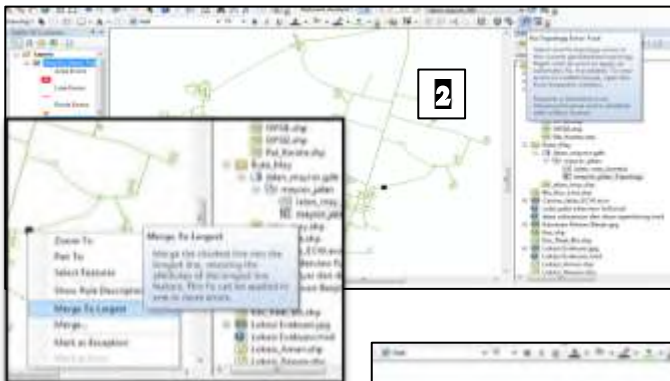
2

Zoom To
Pan To
Select Features
Show Rule Description
Merge To Largest
Merge...
Mark as Exception

Merge To Largest
Merge the clicked line into the longest line, retaining the attributes of the longest line feature. This fix can be applied to one or more errors.

DPSB.shp
DPSE.shp
Pal_Rancana.shp
Ruas_May
jalan_mayor.gdb
mayor_jalan
jalan_may
mayor_jalan
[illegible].shp
Lokasi Endosan.jpg
Lokasi Endosan.mxd
Lokasi_Amanshp
Lokasi_Rossana.shp

Fix Topology Error Tool